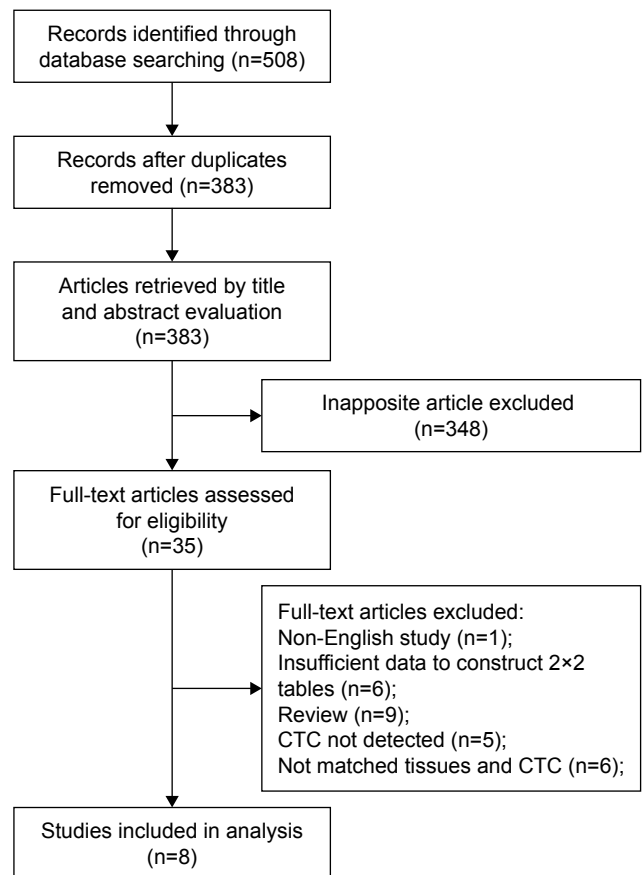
Records identified through database searching (n=508)

Records after duplicates removed (n=383)

Articles retrieved by title and abstract evaluation (n=383)

Inapposite article excluded (n=348)

Full-text articles assessed for eligibility (n=35)

Full-text articles excluded:
Non-English study (n=1);
Insufficient data to construct 2×2 tables (n=6);
Review (n=9);
CTC not detected (n=5);
Not matched tissues and CTC (n=6);

Studies included in analysis (n=8)